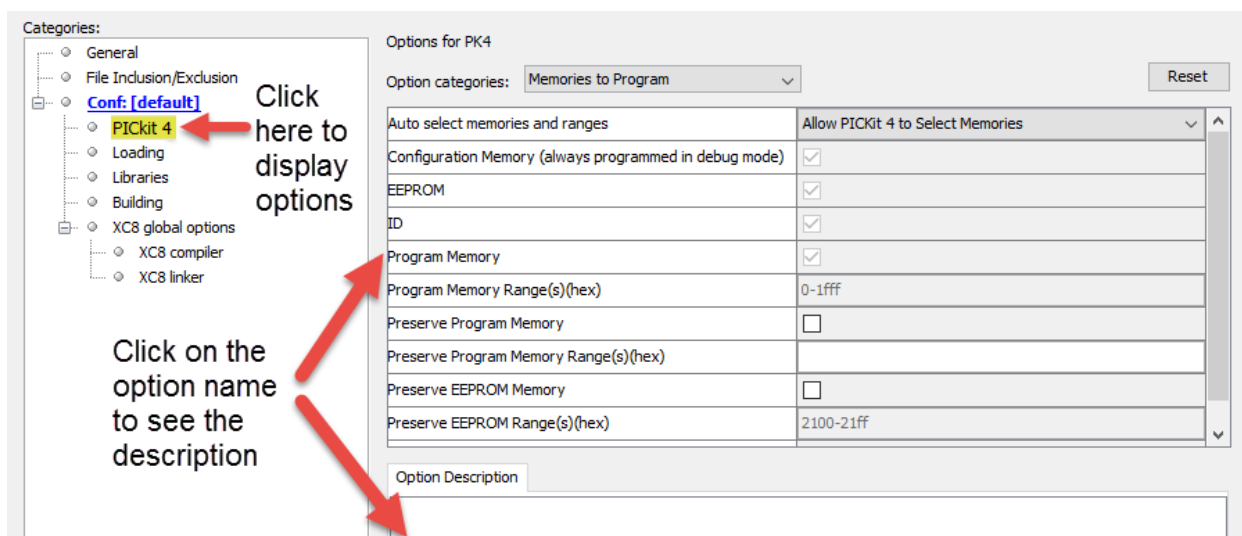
Categories:

General
File Inclusion/Exclusion
Conf: [default]
PICkit 4
Loading
Libraries
Building
XC8 global options
XC8 compiler
XC8 linker

Click here to display options

Click on the option name to see the description

Options for PK4

Option categories: Memories to Program

Reset

| | |
|---|---|
| Auto select memories and ranges | Allow PICKit 4 to Select Memories |
| Configuration Memory (always programmed in debug mode) | ☑ |
| EEPROM | ☑ |
| ID | ☑ |
| Program Memory | ☑ |
| Program Memory Range(s)(hex) | 0-1fff |
| Preserve Program Memory | ☐ |
| Preserve Program Memory Range(s)(hex) | |
| Preserve EEPROM Memory | ☐ |
| Preserve EEPROM Range(s)(hex) | 2100-21ff |

Option Description